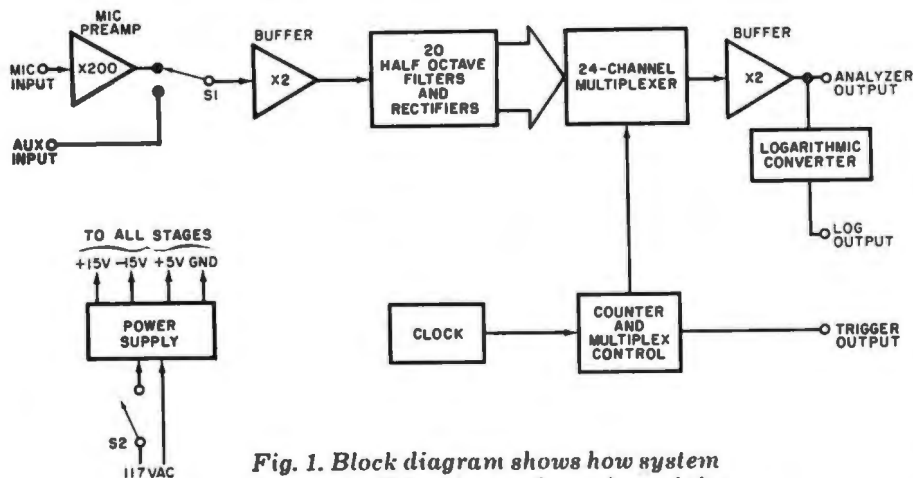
MIC PREAMP

MIC INPUT

X200

AUX INPUT

S1

BUFFER

X2

20 HALF OCTAVE FILTERS AND RECTIFIERS

24-CHANNEL MULTIPLEXER

BUFFER

X2

ANALYZER OUTPUT

LOGARITHMIC CONVERTER

LOG OUTPUT

TO ALL STAGES

+15V −15V +5V GND

POWER SUPPLY

S2

117VAC

CLOCK

COUNTER AND MULTIPLEX CONTROL

TRIGGER OUTPUT

Fig. 1. Block diagram shows how system